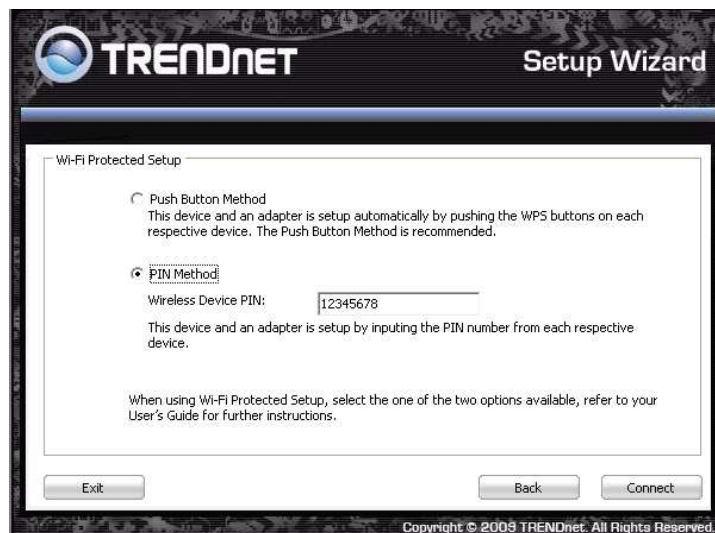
TRENDnET

Setup Wizard

Wi-Fi Protected Setup

Push Button Method
This device and an adapter is setup automatically by pushing the WPS buttons on each respective device. The Push Button Method is recommended.

PIN Method
Wireless Device PIN: 12345678
This device and an adapter is setup by inputing the PIN number from each respective device.

When using Wi-Fi Protected Setup, select the one of the two options available, refer to your User's Guide for further instructions.

Exit

Back

Connect

Copyright © 2009 TRENDnet. All Rights Reserved.